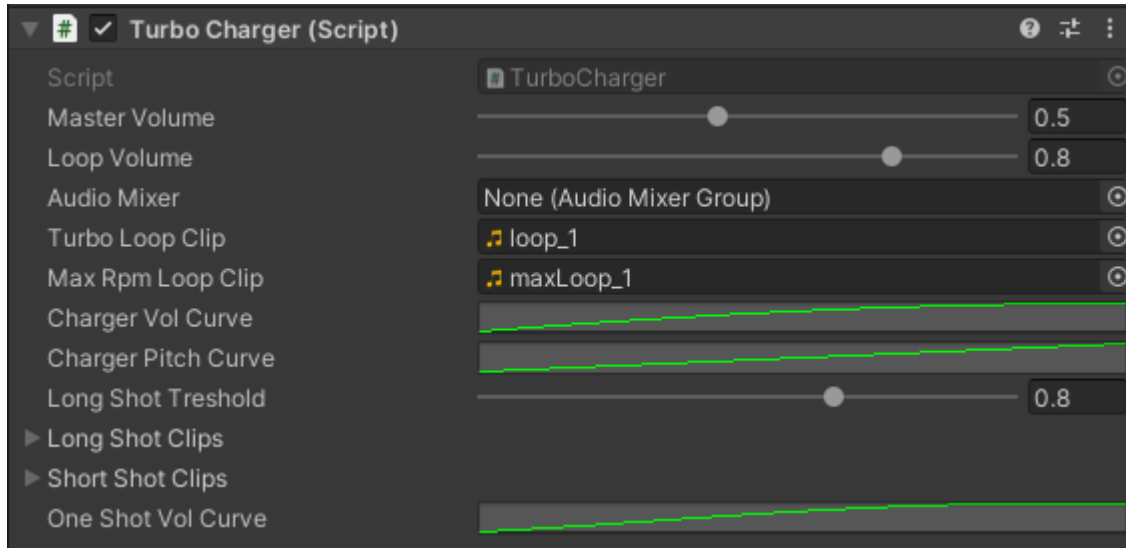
Turbo Charger (Script)

| | |
|---|---|
| Script | TurboCharger |
| Master Volume | 0.5 |
| Loop Volume | 0.8 |
| Audio Mixer | None (Audio Mixer Group) |
| Turbo Loop Clip | loop_1 |
| Max Rpm Loop Clip | maxLoop_1 |
| Charger Vol Curve | |
| Charger Pitch Curve | |
| Long Shot Treshold | 0.8 |
| Long Shot Clips | |
| Short Shot Clips | |
| One Shot Vol Curve | |